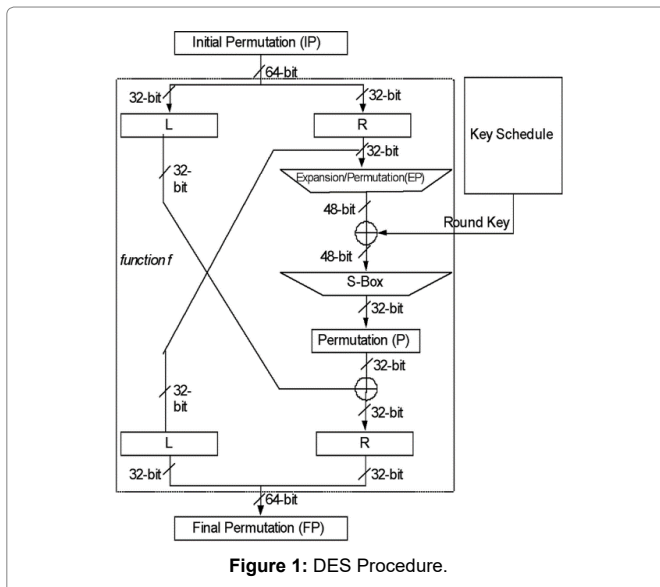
Initial Permutation (IP)

64-bit

32-bit

32-bit

L

R

Key Schedule

32-bit

32-bit

Expansion/Permutation(EP)

48-bit

Round Key

function f

48-bit

S-Box

32-bit

Permutation (P)

32-bit

32-bit

32-bit

L

R

32-bit

32-bit

64-bit

Final Permutation (FP)

**Figure 1:** DES Procedure.